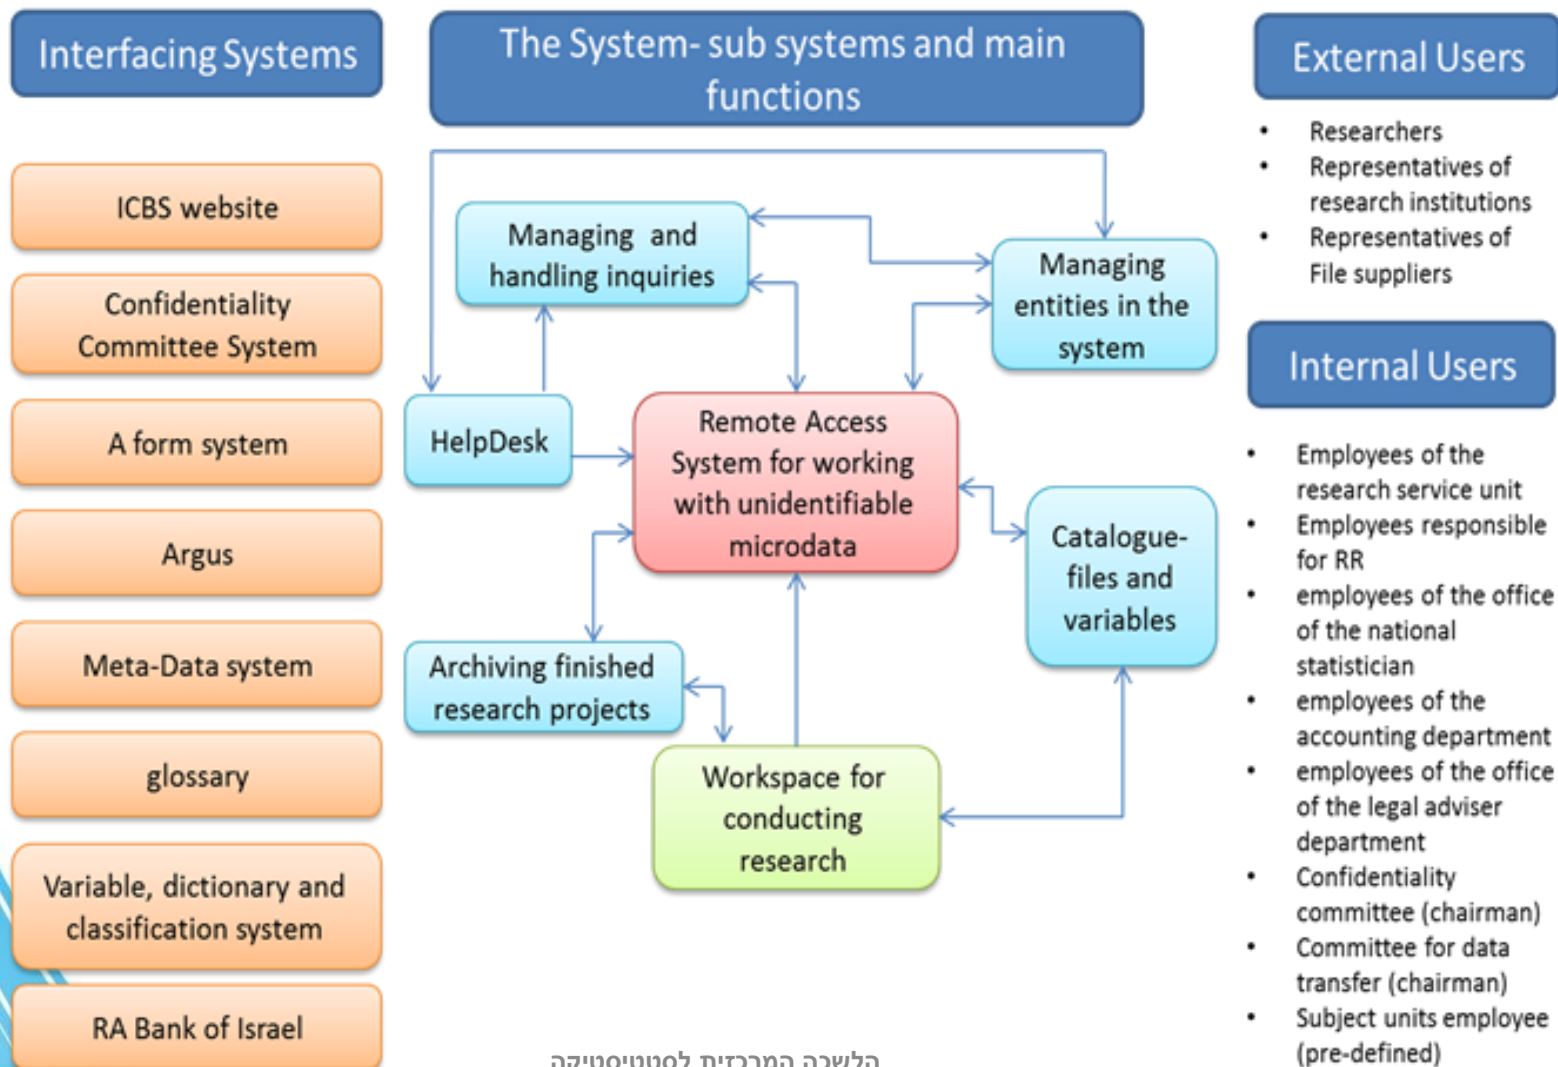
Interfacing Systems

ICBS website

Confidentiality Committee System

A form system

Argus

Meta-Data system

glossary

Variable, dictionary and classification system

RA Bank of Israel

The System- sub systems and main functions

Managing and handling inquiries

Managing entities in the system

HelpDesk

Remote Access System for working with unidentifiable microdata

Catalogue- files and variables

Archiving finished research projects

Workspace for conducting research

הלשכה המרכזית לסטטיסטיקה

External Users

- Researchers
- Representatives of research institutions
- Representatives of File suppliers

Internal Users

- Employees of the research service unit
- Employees responsible for RR
- employees of the office of the national statistician
- employees of the accounting department
- employees of the office of the legal adviser department
- Confidentiality committee (chairman)
- Committee for data transfer (chairman)
- Subject units employee (pre-defined)